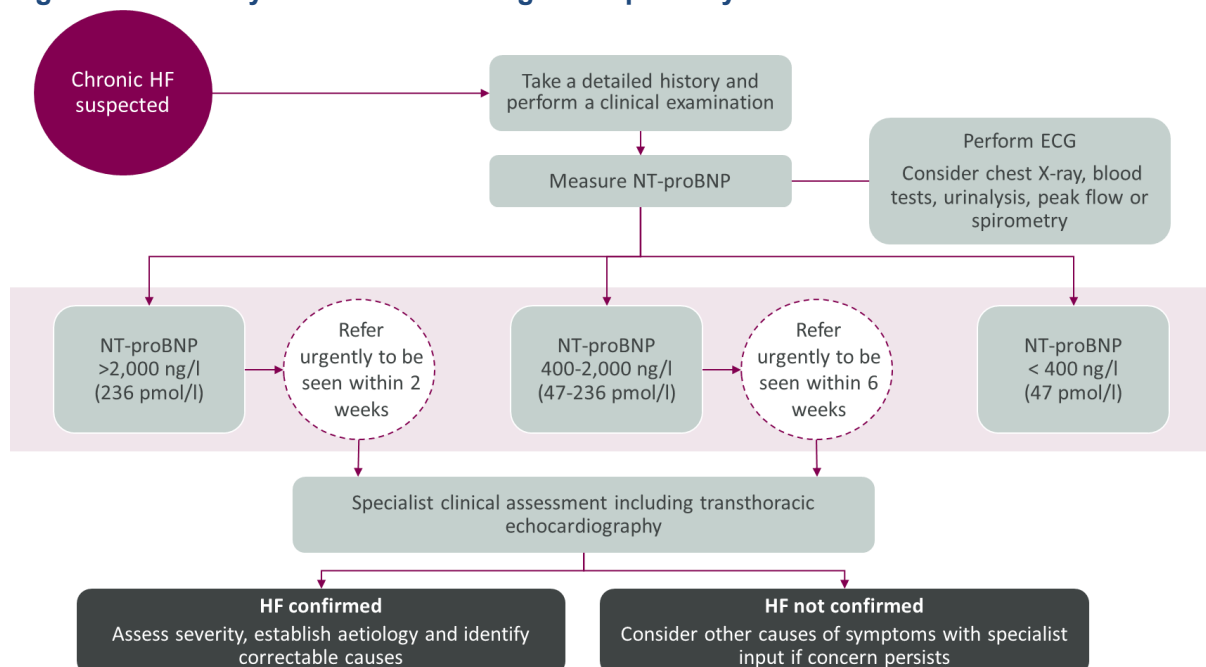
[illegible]

Chronic HF suspected

Take a detailed history and perform a clinical examination

Measure NT-proBNP

Perform ECG

Consider chest X-ray, blood tests, urinalysis, peak flow or spirometry

NT-proBNP >2,000 ng/l (236 pmol/l)

Refer urgently to be seen within 2 weeks

NT-proBNP 400-2,000 ng/l (47-236 pmol/l)

Refer urgently to be seen within 6 weeks

NT-proBNP < 400 ng/l (47 pmol/l)

Specialist clinical assessment including transthoracic echocardiography

**HF confirmed**
Assess severity, establish aetiology and identify correctable causes

**HF not confirmed**
Consider other causes of symptoms with specialist input if concern persists